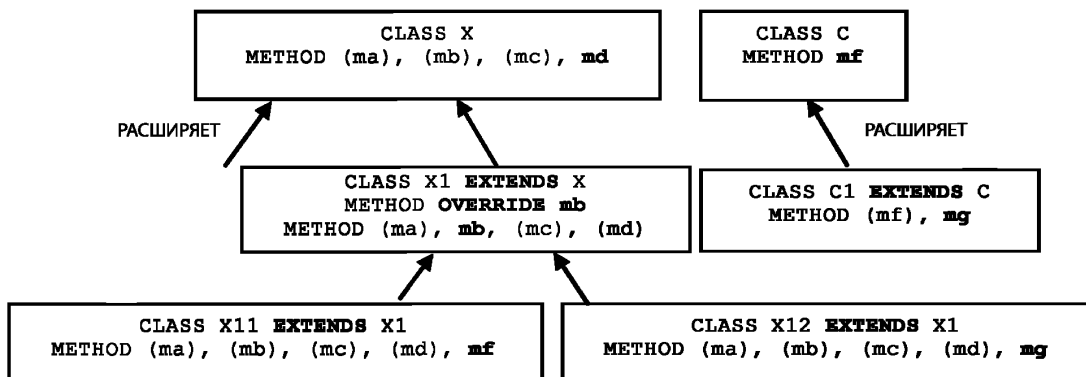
CLASS X
METHOD (ma), (mb), (mc), md

CLASS C
METHOD mf

РАСШИРЯЕТ

РАСШИРЯЕТ

CLASS X1 EXTENDS X
METHOD OVERRIDE mb
METHOD (ma), mb, (mc), (md)

CLASS C1 EXTENDS C
METHOD (mf), mg

CLASS X11 EXTENDS X1
METHOD (ma), (mb), (mc), (md), mf

CLASS X12 EXTENDS X1
METHOD (ma), (mb), (mc), (md), mg